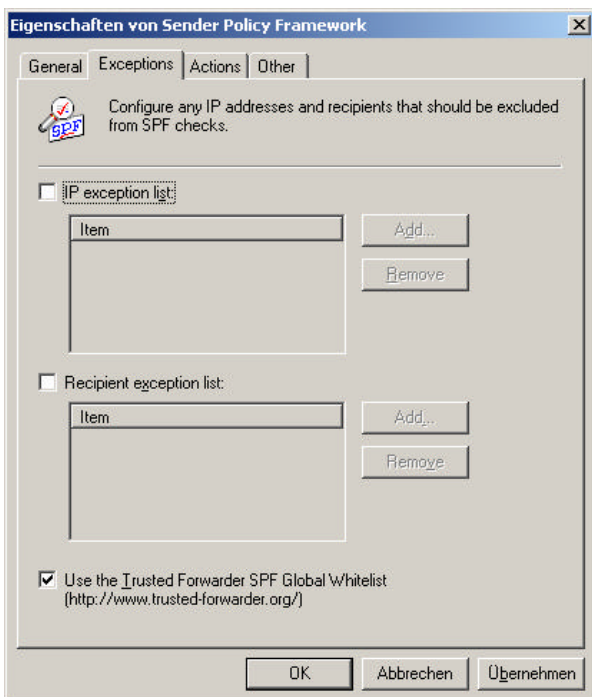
Eigenschaften von Sender Policy Framework

General | Exceptions | Actions | Other

SPF

Configure any IP addresses and recipients that should be excluded from SPF checks.

IP exception list:

| Item |
|---|

Add...

Remove

Recipient exception list:

| Item |
|---|

Add...

Remove

Use the Trusted Forwarder SPF Global Whitelist (http://www.trusted-forwarder.org/)

OK

Abbrechen

Übernehmen